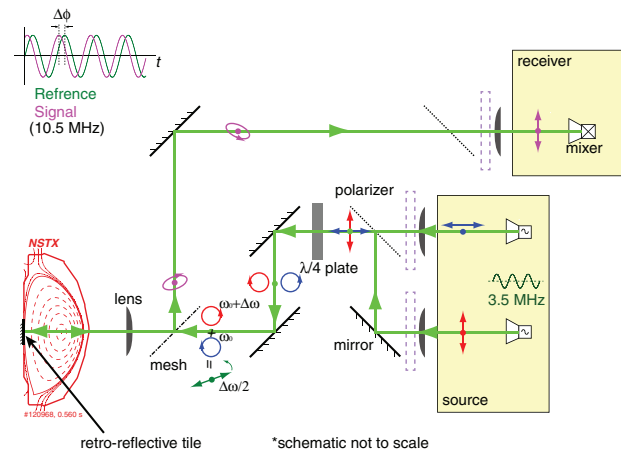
$\Delta\phi$

$t$

Refrence

Signal

(10.5 MHz)

receiver

mixer

polarizer

source

3.5 MHz

NSTX

lens

$\lambda/4$ plate

$\omega_0+\Delta\omega$

$\omega_0$

+

=

$\Delta\omega/2$

mesh

mirror

#120968, 0.560 s

retro-reflective tile

*schematic not to scale